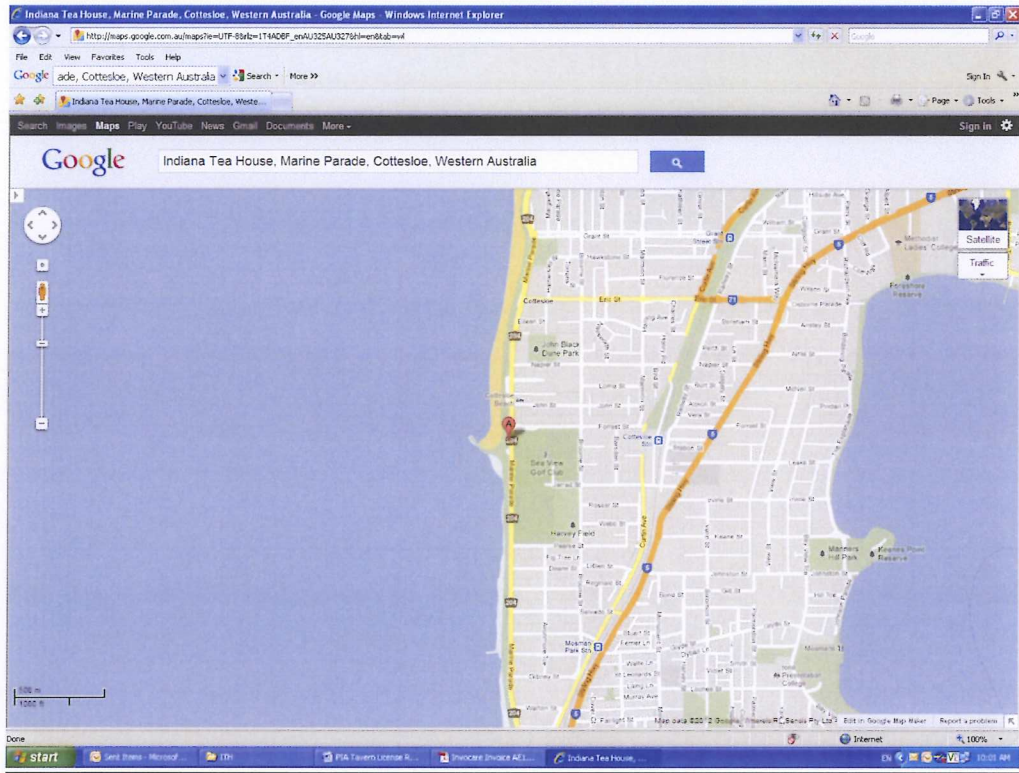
Indiana Tea House, Marine Parade, Cottesloe, Western Australia - Google Maps - Windows Internet Explorer

http://maps.google.com.au/maps?ie=UTF-8&rlz=1T4ADBF_enAU325AU327&hl=en&tab=wl

File Edit View Favorites Tools Help

Google ade, Cottesloe, Western Australia Search More >>

Sign In

Indiana Tea House, Marine Parade, Cottesloe, Weste...

Page Tools

Search Images Maps Play YouTube News Gmail Documents More

Sign in

Google

Indiana Tea House, Marine Parade, Cottesloe, Western Australia

Satellite

Traffic

Grant St

Cottesloe

Eric St

John Black Dune Park

Napier St

Cottesloe Beach

A

Forrest St

Cottesloe

Sea View Golf Club

Marine Parade

Harvey Field

Curtin Ave

Mosman Park

Methodist Ladies' College

Mattie Furphy Reserve

Mann's Hill Park

Keanes Point Reserve

Presbyterian Ladies' College

Stirling Hwy

500 m

1000 ft

Map data ©2012 Google, Sensis Pty Ltd

Edit in Google Map Maker

Report a problem

Done

Internet

100%

start

Sent Items - Microsof...

DH

PIA Tavern License R...

Invocare Invoice AE1...

Indiana Tea House, ...

EN

10:01 AM